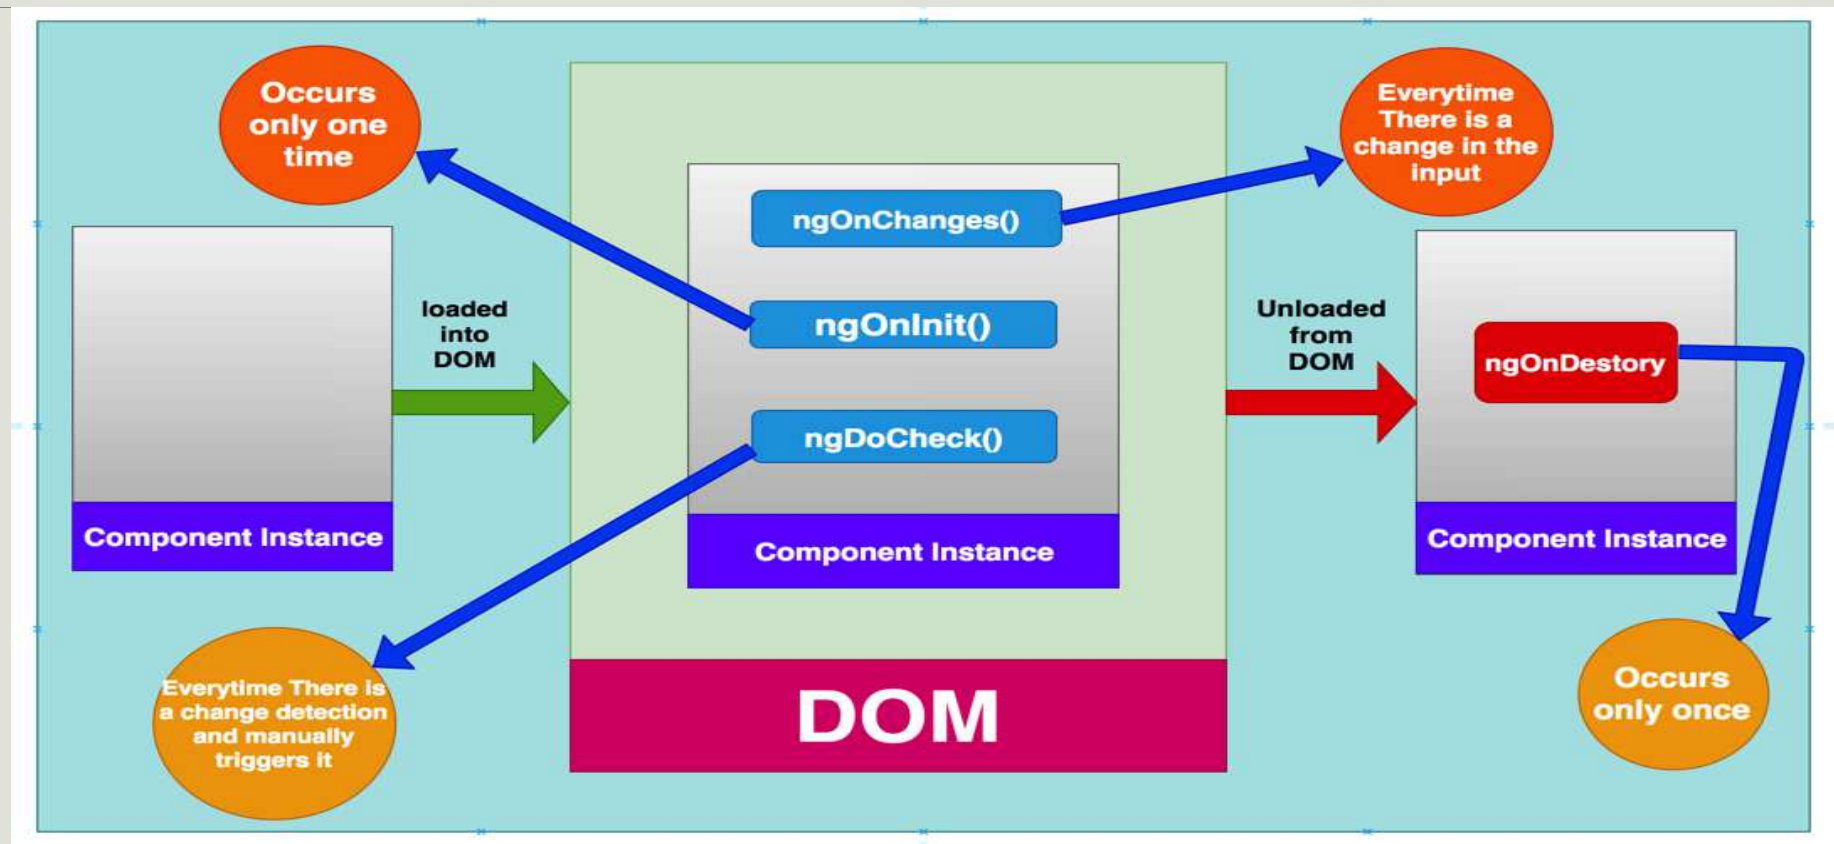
Occurs only one time

Everytime There is a change in the input

ngOnChanges()

ngOnInit()

ngDoCheck()

loaded into DOM

Unloaded from DOM

ngOnDestory

Component Instance

Component Instance

Component Instance

Everytime There is a change detection and manually triggers it

DOM

Occurs only once